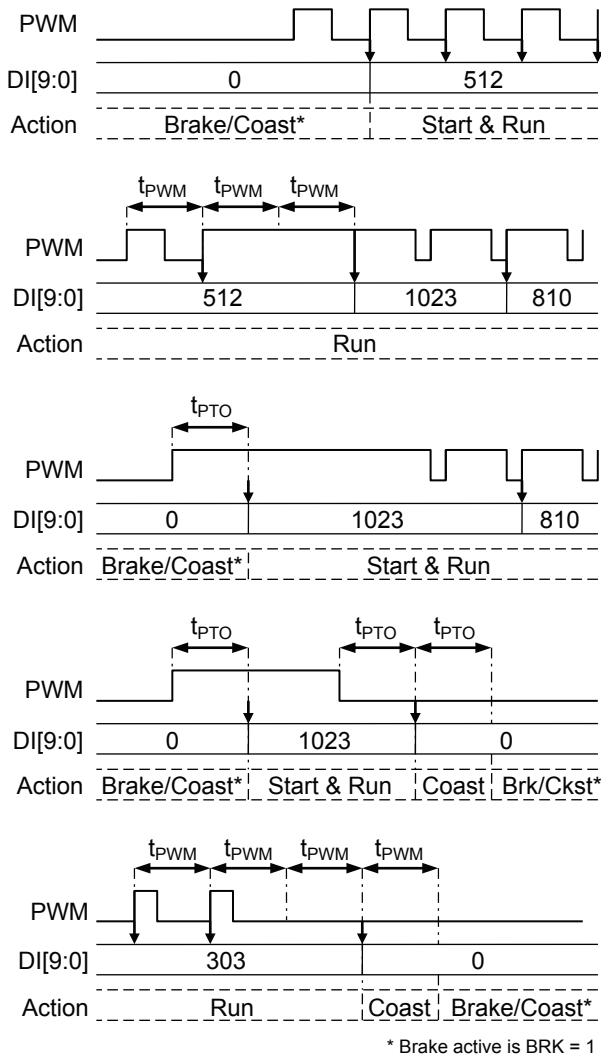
PWM
DI[9:0] 0 512
Action Brake/Coast* Start & Run

$t_{PWM}$ $t_{PWM}$ $t_{PWM}$
PWM
DI[9:0] 512 1023 810
Action Run

$t_{PTO}$
PWM
DI[9:0] 0 1023 810
Action Brake/Coast* Start & Run

$t_{PTO}$ $t_{PTO}$ $t_{PTO}$
PWM
DI[9:0] 0 1023 0
Action Brake/Coast* Start & Run Coast Brk/Ckst*

$t_{PWM}$ $t_{PWM}$ $t_{PWM}$ $t_{PWM}$
PWM
DI[9:0] 303 0
Action Run Coast Brake/Coast*

* Brake active is BRK = 1